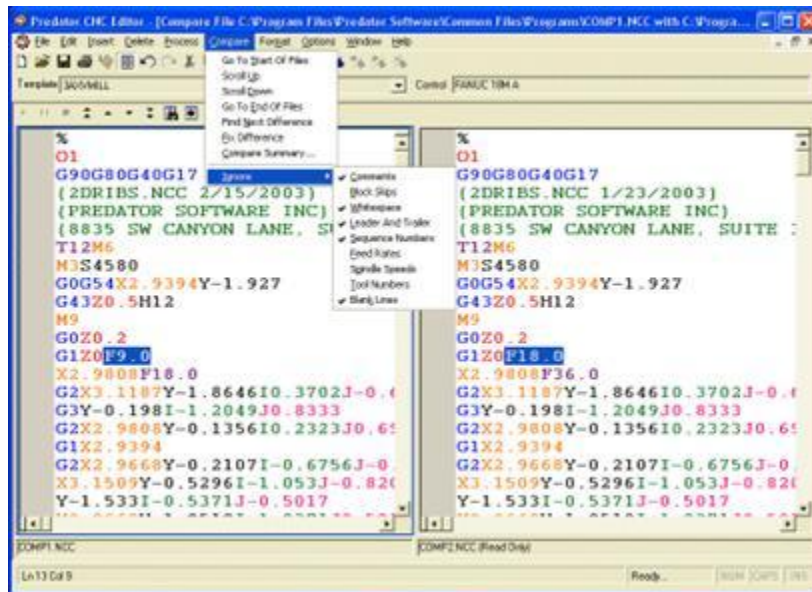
Predator CNC Editor - [Compare File C:\Program Files\Predator Software\Common Files\Programs\COMP1.NCC with C:\Progra...

File Edit Insert Delete Process Compare Format Options Window Help

Template 3AXMILL

Control FANUC 18M A

Go To Start Of Files
Scroll Up
Scroll Down
Go To End Of Files
Find Next Difference
Fix Difference
Compare Summary...
Ignore

Comments
Block Skips
Whitespace
Leader And Trailer
Sequence Numbers
Feed Rates
Spindle Speeds
Tool Numbers
Blank Lines

%
O1
G90G80G40G17
(2DRIBS.NCC 2/15/2003)
(PREDATOR SOFTWARE INC)
(8835 SW CANYON LANE, SU
T12M6
M3S4580
G0G54X2.9394Y-1.927
G43Z0.5H12
M9
G0Z0.2
G1Z0F9.0
X2.9808F18.0
G2X3.1187Y-1.8646I0.3702J-0.
G3Y-0.198I-1.2049J0.8333
G2X2.9808Y-0.1356I0.2323J0.6
G1X2.9394
G2X2.9668Y-0.2107I-0.6756J-0
X3.1509Y-0.5296I-1.053J-0.82
Y-1.533I-0.5371J-0.5017

%
O1
G90G80G40G17
(2DRIBS.NCC 1/23/2003)
(PREDATOR SOFTWARE INC)
(8835 SW CANYON LANE, SUITE
T12M6
M3S4580
G0G54X2.9394Y-1.927
G43Z0.5H12
M9
G0Z0.2
G1Z0F18.0
X2.9808F36.0
G2X3.1187Y-1.8646I0.3702J-0.
G3Y-0.198I-1.2049J0.8333
G2X2.9808Y-0.1356I0.2323J0.6
G1X2.9394
G2X2.9668Y-0.2107I-0.6756J-0
X3.1509Y-0.5296I-1.053J-0.82
Y-1.533I-0.5371J-0.5017

COMP1.NCC
COMP2.NCC (Read Only)
Ln 13 Col 9
Ready.
NUM CAPS INS